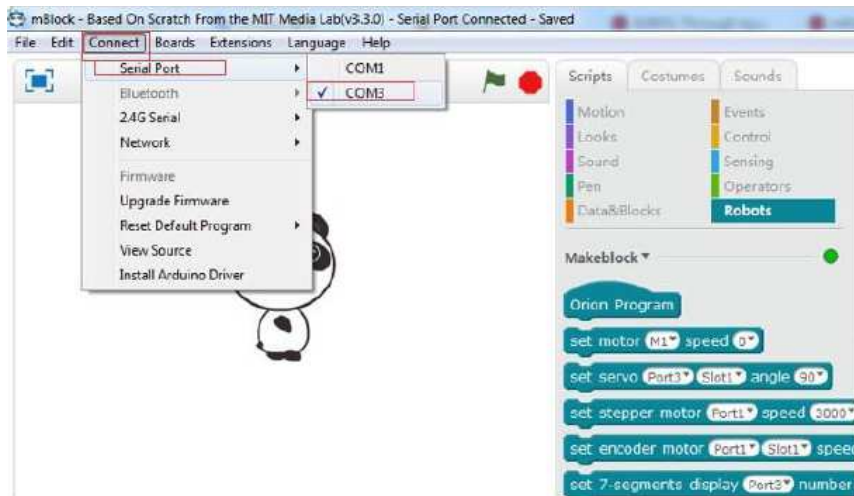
mBlock - Based On Scratch From the MIT Media Lab(v3.3.0) - Serial Port Connected - Saved

File Edit Connect Boards Extensions Language Help

Serial Port
Bluetooth
2.4G Serial
Network
Firmware
Upgrade Firmware
Reset Default Program
View Source
Install Arduino Driver

COM1
✓ COM3

Scripts Costumes Sounds

Motion
Looks
Sound
Pen
Data&Blocks
Events
Control
Sensing
Operators
Robots

Makeblock ▾

Orion Program
set motor M1▾ speed 0▾
set servo Port3▾ Slot1▾ angle 90▾
set stepper motor Port1▾ speed 3000▾
set encoder motor Port1▾ Slot1▾ speed
set 7-segments display Port3▾ number